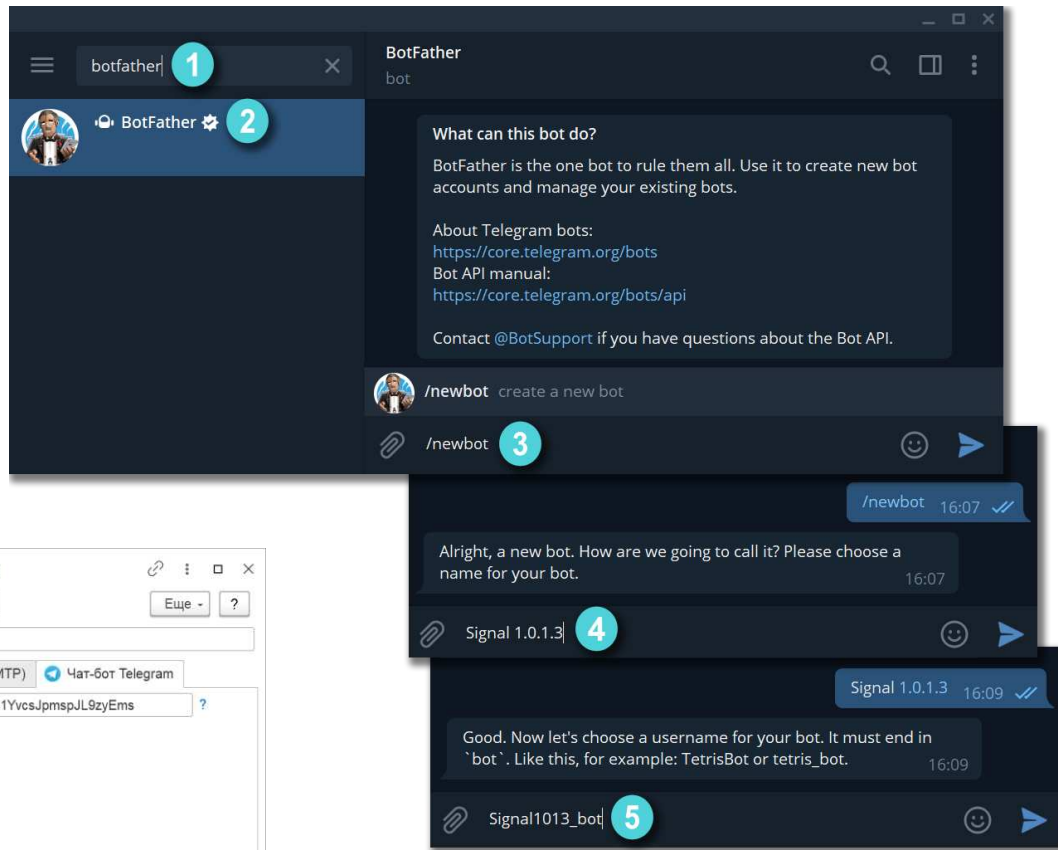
botfather 1

BotFather 2

BotFather
bot

What can this bot do?

BotFather is the one bot to rule them all. Use it to create new bot accounts and manage your existing bots.

About Telegram bots:
https://core.telegram.org/bots
Bot API manual:
https://core.telegram.org/bots/api

Contact @BotSupport if you have questions about the Bot API.

/newbot create a new bot

/newbot 3

/newbot 16:07

Alright, a new bot. How are we going to call it? Please choose a name for your bot. 16:07

Signal 1.0.1.3 4

Signal 1.0.1.3 16:09

Good. Now let's choose a username for your bot. It must end in `bot`. Like this, for example: TetrisBot or tetris_bot. 16:09

Signal1013_bot 5

Еще ?

ИТР) Чат-бот Telegram

1YvcsJpmspJL9zyEms ?